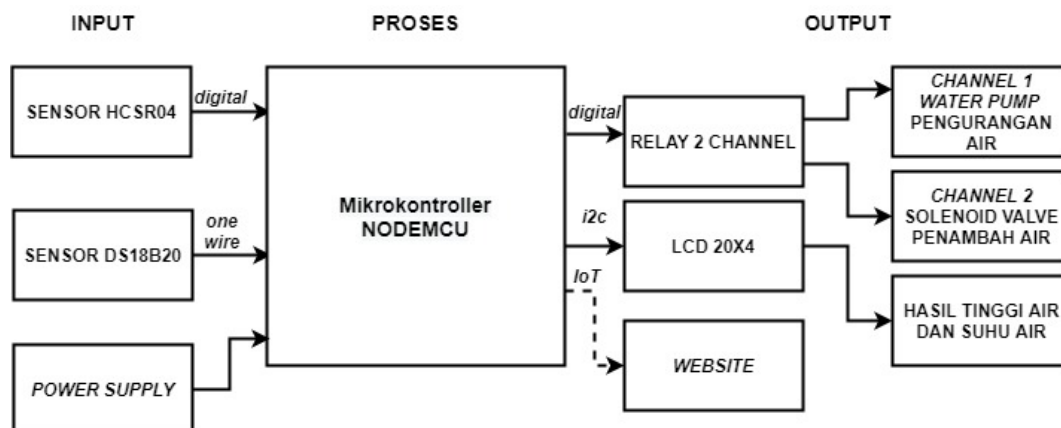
INPUT

PROSES

OUTPUT

SENSOR HCSR04

digital

SENSOR DS18B20

one wire

POWER SUPPLY

Mikrokontroller NODEMCU

digital

i2c

IoT

RELAY 2 CHANNEL

LCD 20X4

WEBSITE

CHANNEL 1 WATER PUMP PENGURANGAN AIR

CHANNEL 2 SOLENOID VALVE PENAMBAH AIR

HASIL TINGGI AIR DAN SUHU AIR